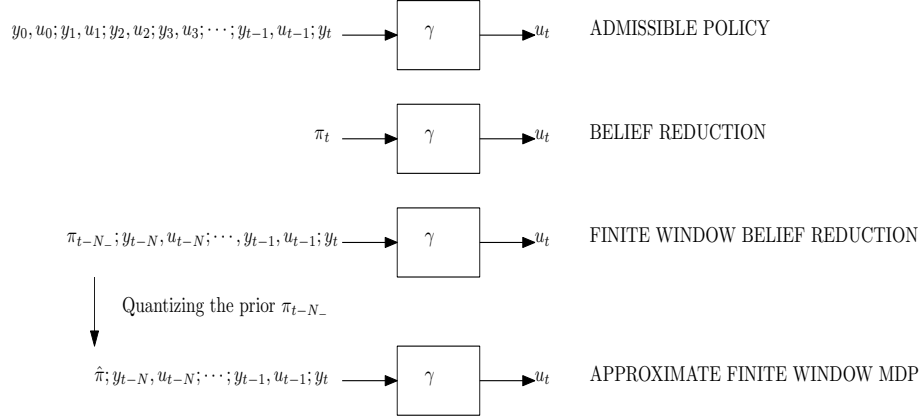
$y_0, u_0; y_1, u_1; y_2, u_2; y_3, u_3; \cdots; y_{t-1}, u_{t-1}; y_t$ $\gamma$ $u_t$ ADMISSIBLE POLICY

$\pi_t$ $\gamma$ $u_t$ BELIEF REDUCTION

$\pi_{t-N_-}; y_{t-N}, u_{t-N}; \cdots, y_{t-1}, u_{t-1}; y_t$ $\gamma$ $u_t$ FINITE WINDOW BELIEF REDUCTION

Quantizing the prior $\pi_{t-N_-}$

$\hat{\pi}; y_{t-N}, u_{t-N}; \cdots; y_{t-1}, u_{t-1}; y_t$ $\gamma$ $u_t$ APPROXIMATE FINITE WINDOW MDP